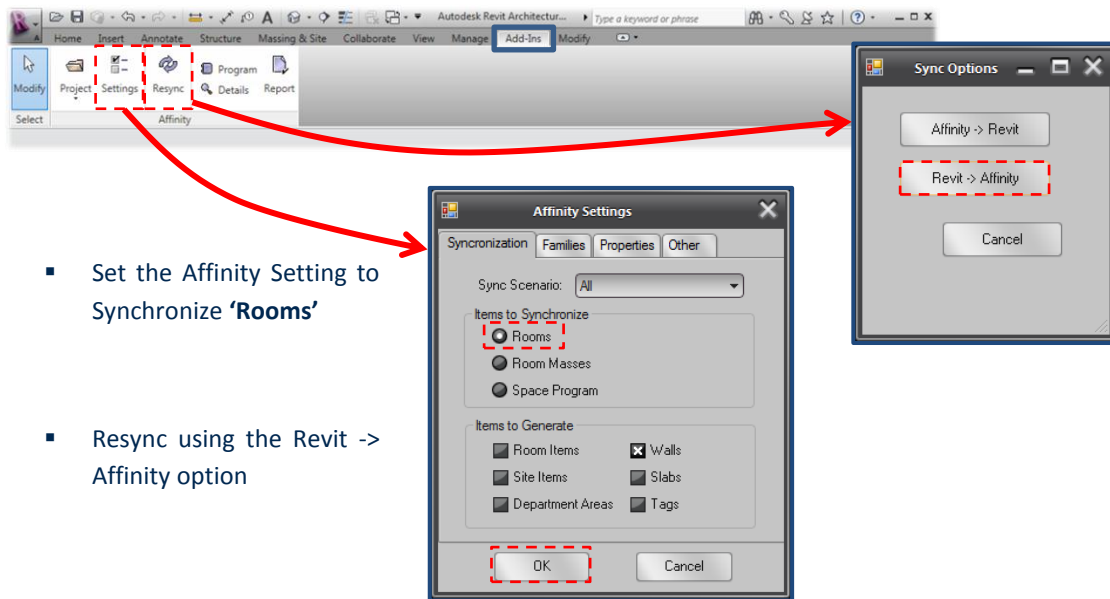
Autodesk Revit Architectur...

Type a keyword or phrase

Home Insert Annotate Structure Massing & Site Collaborate View Manage Add-Ins Modify

Modify Project Settings Resync Program Details Report

Select Affinity

Sync Options

Affinity -> Revit

Revit -> Affinity

Cancel

Affinity Settings

Syncronization Families Properties Other

Sync Scenario: All

Items to Synchronize

Rooms

Room Masses

Space Program

Items to Generate

Room Items

Walls

Site Items

Slabs

Department Areas

Tags

OK

Cancel

▪ Set the Affinity Setting to Synchronize **'Rooms'**

▪ Resync using the Revit -> Affinity option